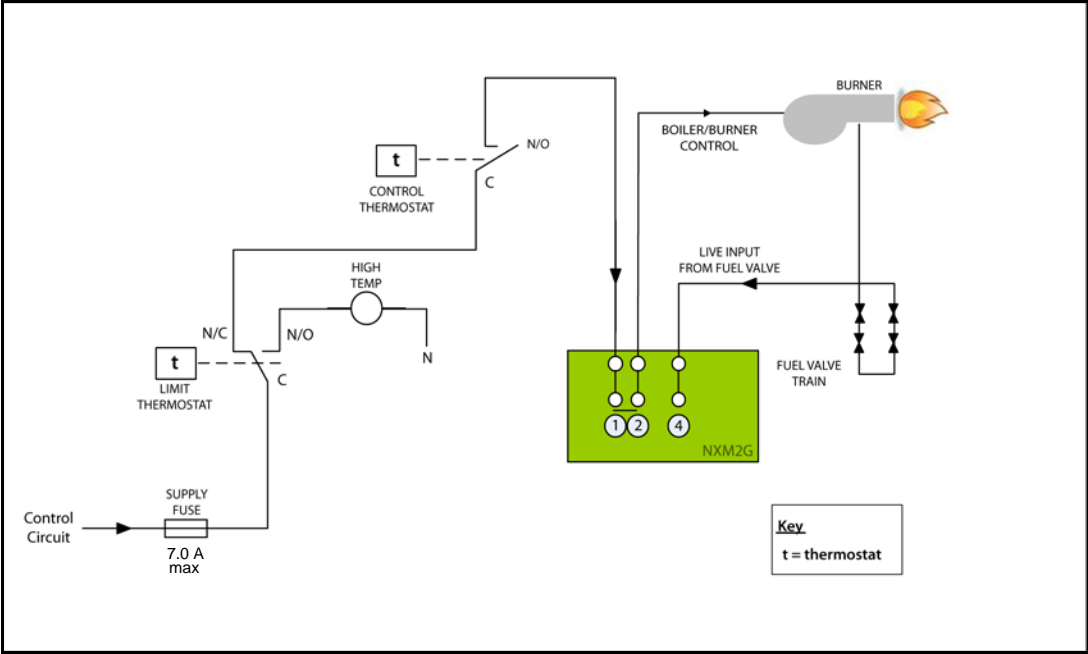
BURNER

BOILER/BURNER CONTROL

t

N/O

C

CONTROL THERMOSTAT

LIVE INPUT FROM FUEL VALVE

HIGH TEMP

N/C

N/O

N

t

C

LIMIT THERMOSTAT

1 2 4

NXM2G

FUEL VALVE TRAIN

Control Circuit

SUPPLY FUSE

7.0 A max

Key

t = thermostat